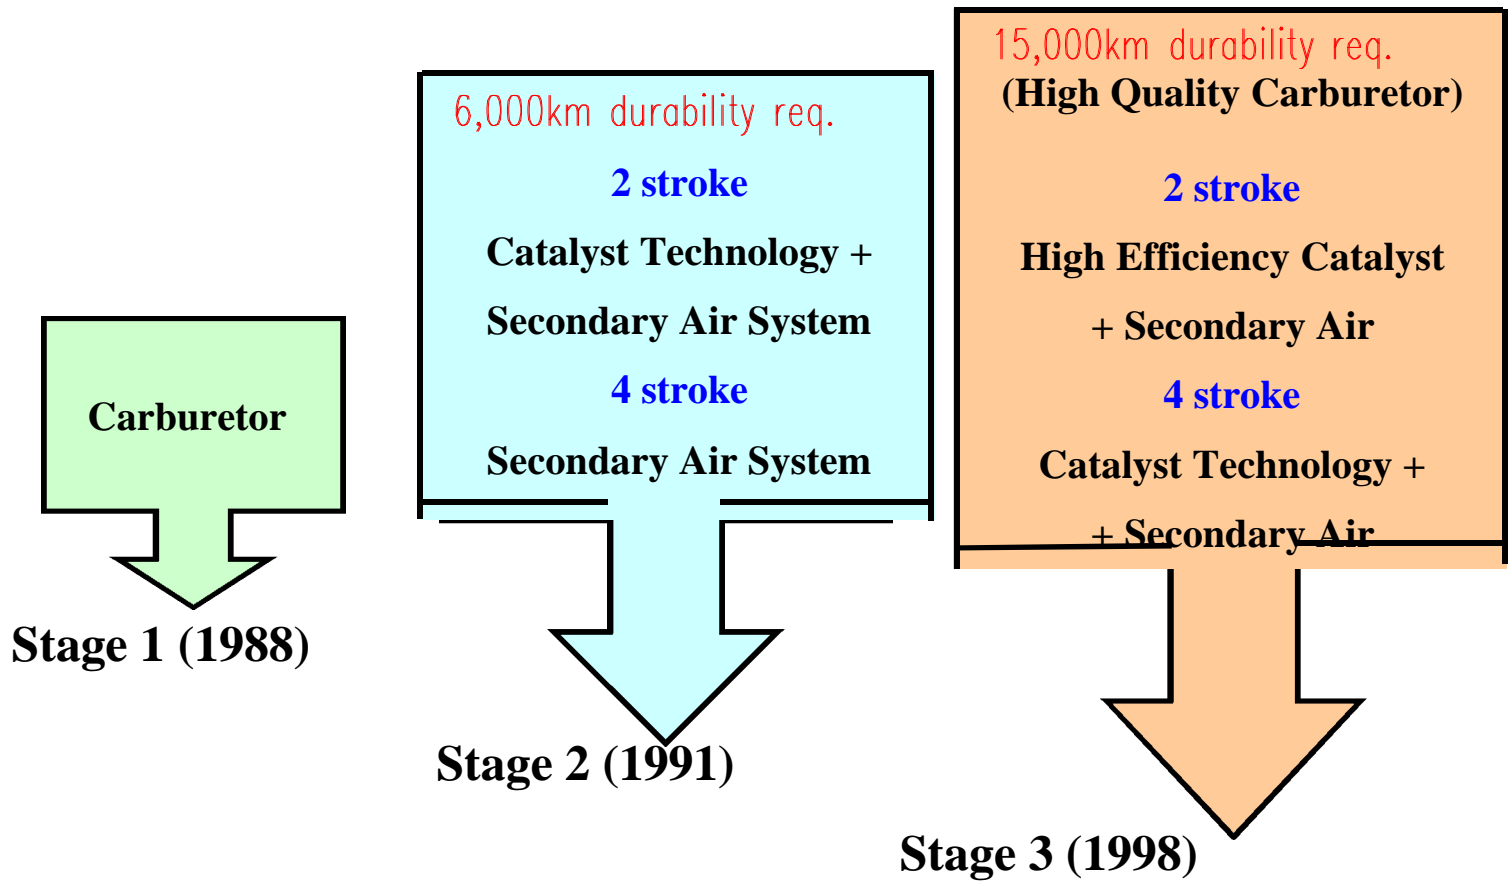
Carburetor

Stage 1 (1988)

6,000km durability req.

2 stroke

Catalyst Technology +

Secondary Air System

4 stroke

Secondary Air System

Stage 2 (1991)

15,000km durability req.

(High Quality Carburetor)

2 stroke

High Efficiency Catalyst

+ Secondary Air

4 stroke

Catalyst Technology +

+ Secondary Air

Stage 3 (1998)